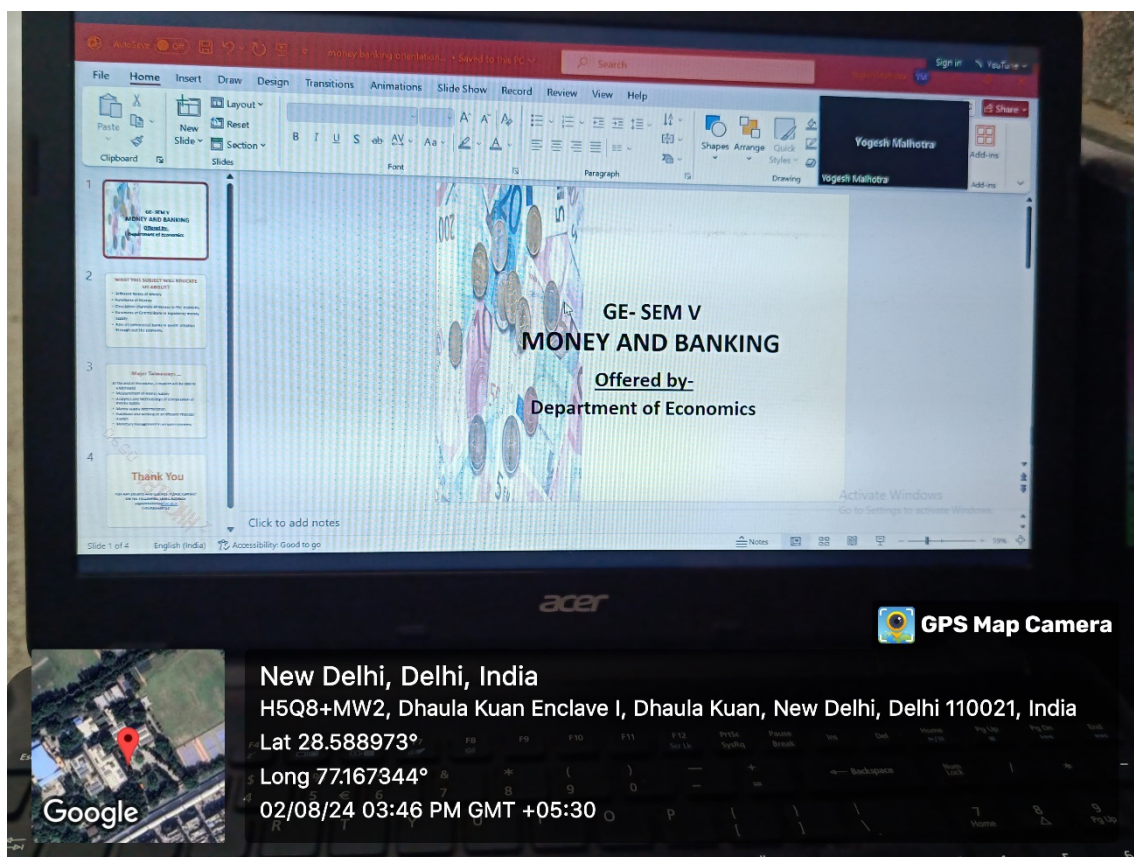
AutoSave Off money banking orientation • Saved to this PC
Search
Sign in YouTube
File Home Insert Draw Design Transitions Animations Slide Show Record Review View Help
Share
Paste Clipboard New Slide Layout Reset Section Slides
Font
Paragraph
Shapes Arrange Quick Styles Drawing
Yogesh Malhotra
Yogesh Malhotra
Add-ins Add-ins

1
GE- SEM V
MONEY AND BANKING
Offered by-
Department of Economics
2
WHAT THIS SUBJECT WILL EDUCATE US ABOUT?
3
Major Takeaways...
4
Thank You

GE- SEM V
MONEY AND BANKING
Offered by-
Department of Economics

Activate Windows
Go to Settings to activate Windows.
Click to add notes
Slide 1 of 4 English (India) Accessibility: Good to go Notes

acer

GPS Map Camera
New Delhi, Delhi, India
H5Q8+MW2, Dhaula Kuan Enclave I, Dhaula Kuan, New Delhi, Delhi 110021, India
Lat 28.588973°
Long 77.167344°
02/08/24 03:46 PM GMT +05:30
Google